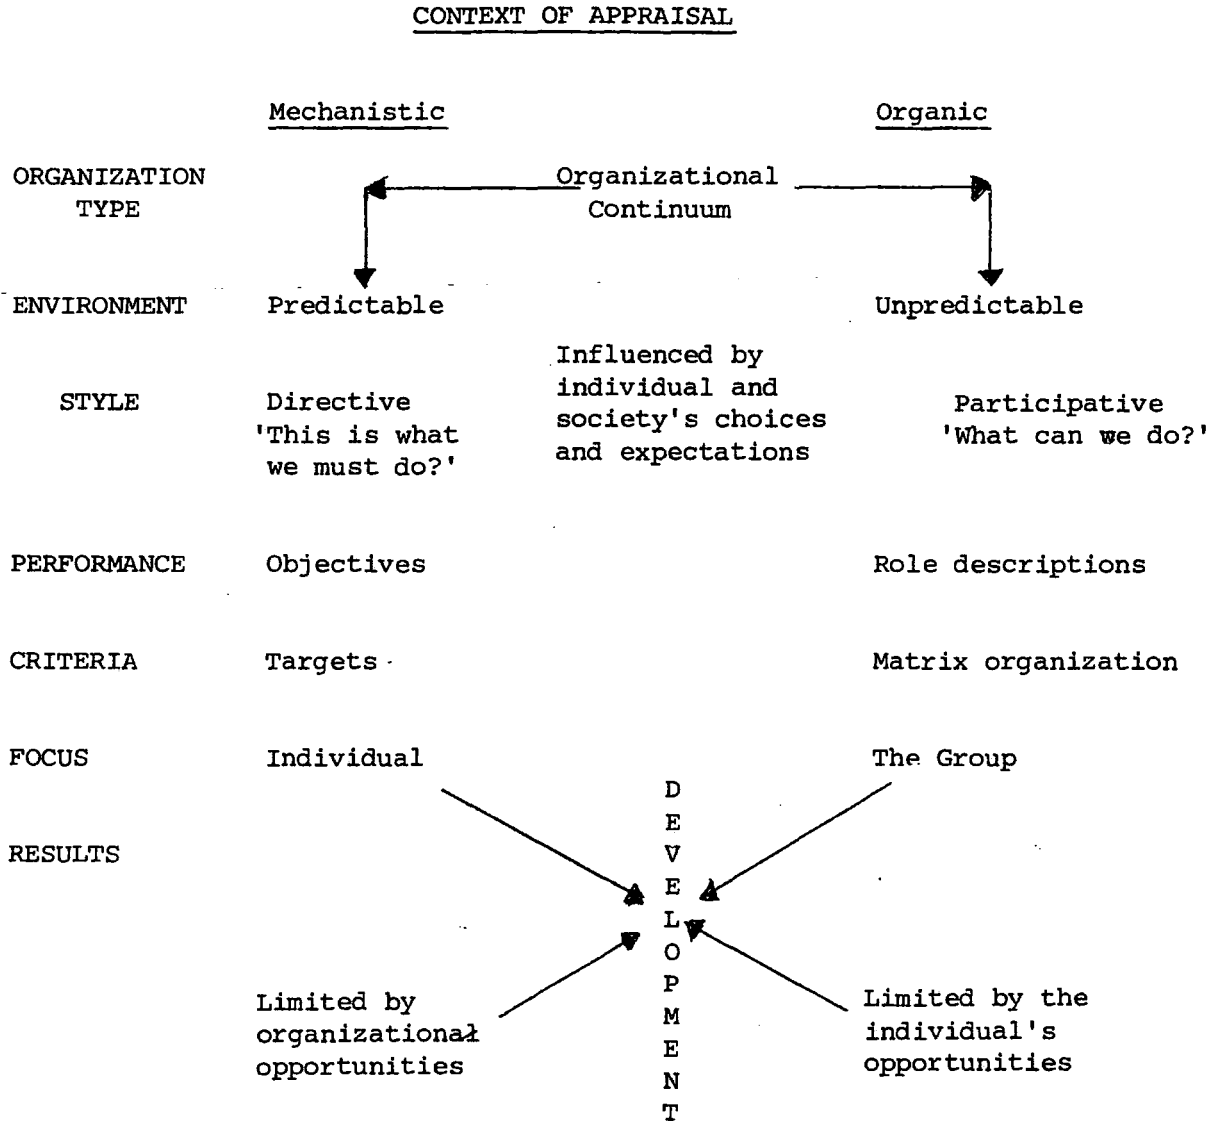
CONTEXT OF APPRAISAL

Mechanistic

Organic

ORGANIZATION TYPE

Organizational Continuum

ENVIRONMENT

Predictable

Unpredictable

Influenced by individual and society's choices and expectations

STYLE

Directive 'This is what we must do?'

Participative 'What can we do?'

PERFORMANCE

Objectives

Role descriptions

CRITERIA

Targets

Matrix organization

FOCUS

Individual

The Group

RESULTS

DEVELOPMENT

Limited by organizational opportunities

Limited by the individual's opportunities